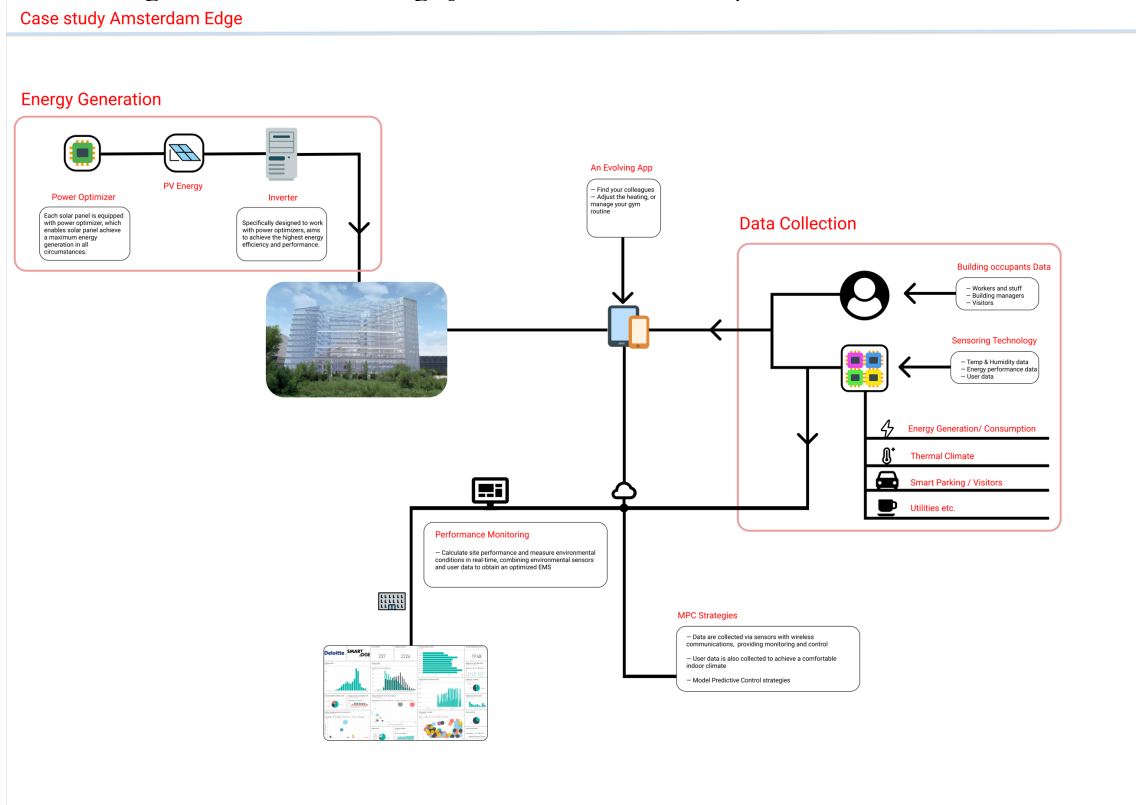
Case study Amsterdam Edge

Energy Generation

Power Optimizer

Each solar panel is equipped with power optimizer, which enables solar panel achieve a maximum energy generation in all circumstances.

PV Energy

Inverter

Specifically designed to work with power optimizers, aims to achieve the highest energy efficiency and performance.

An Evolving App

— Find your colleagues
— Adjust the heating, or manage your gym routine

Data Collection

Building occupants Data

— Workers and stuff
— Building managers
— Visitors

Sensoring Technology

— Temp & Humidity data
— Energy performance data
— User data

Energy Generation/ Consumption

Thermal Climate

Smart Parking / Visitors

Utilities etc.

Performance Monitoring

— Calculate site performance and measure environmental conditions in real-time, combining environmental sensors and user data to obtain an optimized EMS

MPC Strategies

— Data are collected via sensors with wireless communications, providing monitoring and control

— User data is also collected to achieve a comfortable indoor climate

— Model Predictive Control strategies

Deloitte SMART EDGE
237
2226
1948